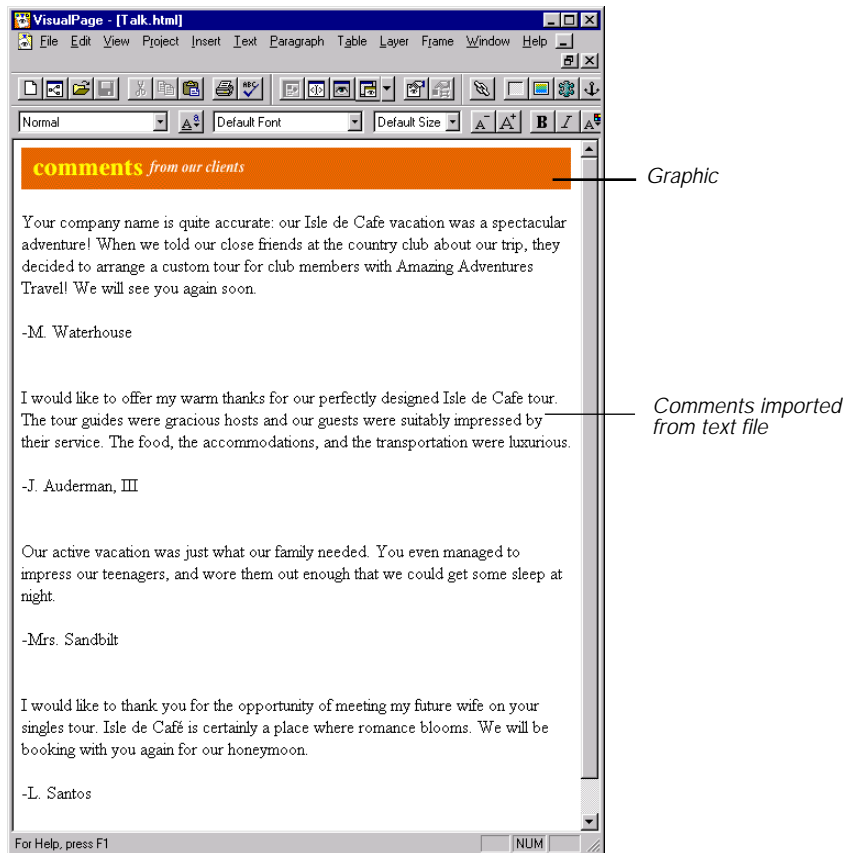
VisualPage - [Talk.html]

File Edit View Project Insert Text Paragraph Table Layer Frame Window Help

Normal Default Font Default Size

comments from our clients

Graphic

Your company name is quite accurate: our Isle de Cafe vacation was a spectacular adventure! When we told our close friends at the country club about our trip, they decided to arrange a custom tour for club members with Amazing Adventures Travel! We will see you again soon.

-M. Waterhouse

I would like to offer my warm thanks for our perfectly designed Isle de Cafe tour. The tour guides were gracious hosts and our guests were suitably impressed by their service. The food, the accommodations, and the transportation were luxurious.

Comments imported from text file

-J. Auderman, III

Our active vacation was just what our family needed. You even managed to impress our teenagers, and wore them out enough that we could get some sleep at night.

-Mrs. Sandbilt

I would like to thank you for the opportunity of meeting my future wife on your singles tour. Isle de Café is certainly a place where romance blooms. We will be booking with you again for our honeymoon.

-L. Santos

For Help, press F1

NUM